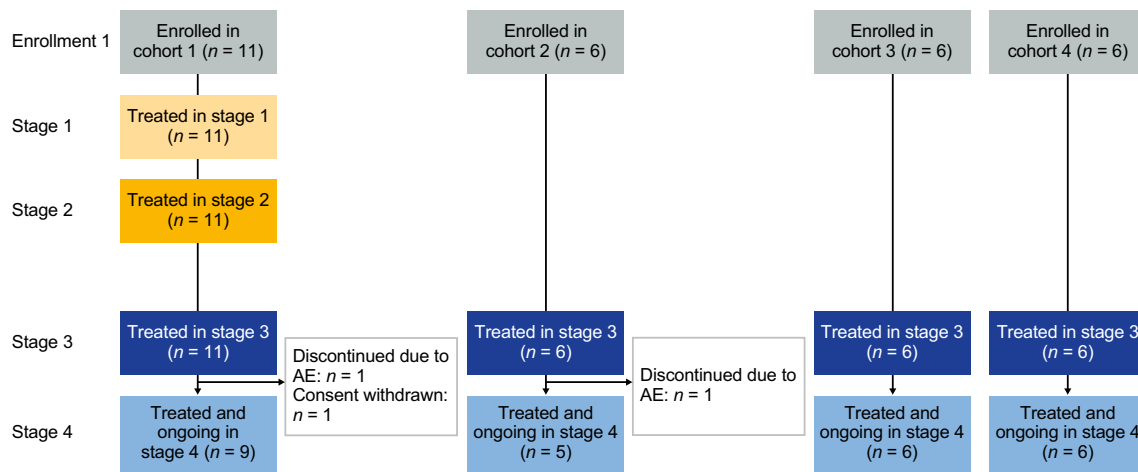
Enrollment 1

Stage 1

Stage 2

Stage 3

Stage 4

Enrolled in cohort 1 ($n$ = 11)

Treated in stage 1 ($n$ = 11)

Treated in stage 2 ($n$ = 11)

Treated in stage 3 ($n$ = 11)

Discontinued due to AE: $n$ = 1
Consent withdrawn: $n$ = 1

Treated and ongoing in stage 4 ($n$ = 9)

Enrolled in cohort 2 ($n$ = 6)

Treated in stage 3 ($n$ = 6)

Discontinued due to AE: $n$ = 1

Treated and ongoing in stage 4 ($n$ = 5)

Enrolled in cohort 3 ($n$ = 6)

Treated in stage 3 ($n$ = 6)

Treated and ongoing in stage 4 ($n$ = 6)

Enrolled in cohort 4 ($n$ = 6)

Treated in stage 3 ($n$ = 6)

Treated and ongoing in stage 4 ($n$ = 6)